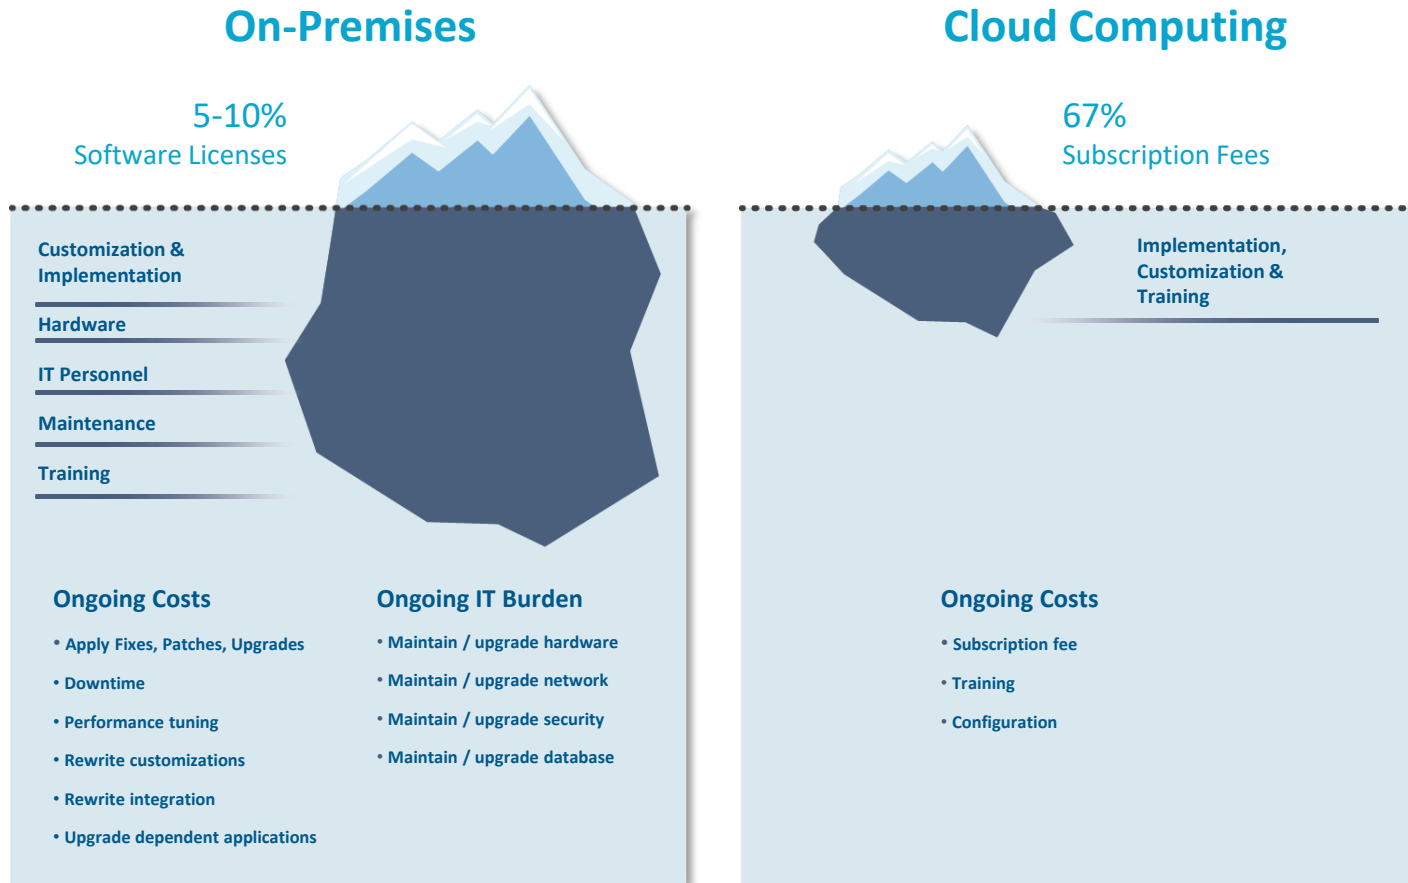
On-Premises

5-10%
Software Licenses

Customization & Implementation

Hardware

IT Personnel

Maintenance

Training

Ongoing Costs
• Apply Fixes, Patches, Upgrades
• Downtime
• Performance tuning
• Rewrite customizations
• Rewrite integration
• Upgrade dependent applications

Ongoing IT Burden
• Maintain / upgrade hardware
• Maintain / upgrade network
• Maintain / upgrade security
• Maintain / upgrade database

Cloud Computing

67%
Subscription Fees

Implementation, Customization & Training

Ongoing Costs
• Subscription fee
• Training
• Configuration